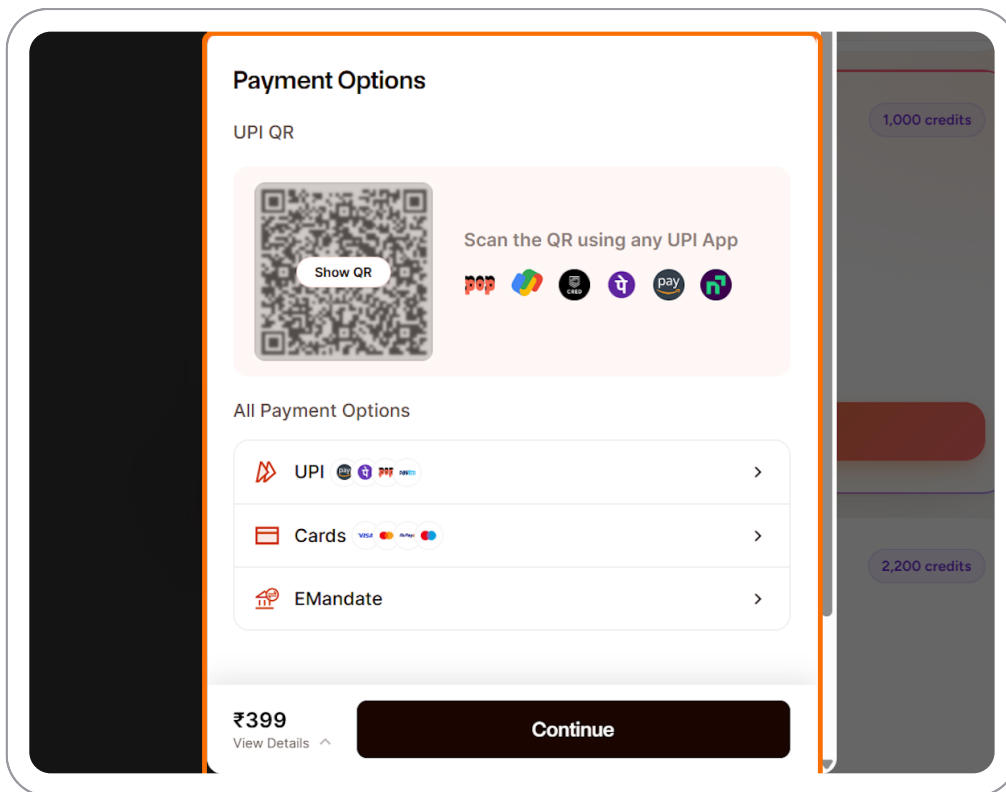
1,000 credits

Payment Options

UPI QR

Show QR

Scan the QR using any UPI App

pop CRED pay

All Payment Options

UPI pay pop Paytm

Cards VISA RuPay

EMandate

2,200 credits

₹399
View Details

Continue